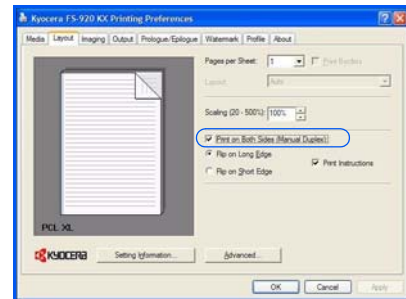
Kyocera FS-920 KX Printing Preferences

Media | Layout | Imaging | Output | Prologue/Epilogue | Watermark | Profile | About

Pages per Sheet: 1

Print Borders

Layout: Auto

Scaling (20 - 500%): 100%

Print on Both Sides (Manual Duplex)

Flip on Long Edge

Flip on Short Edge

Print Instructions

PCL XL

KYOCERA

Setting Information...

Advanced...

OK

Cancel

Apply